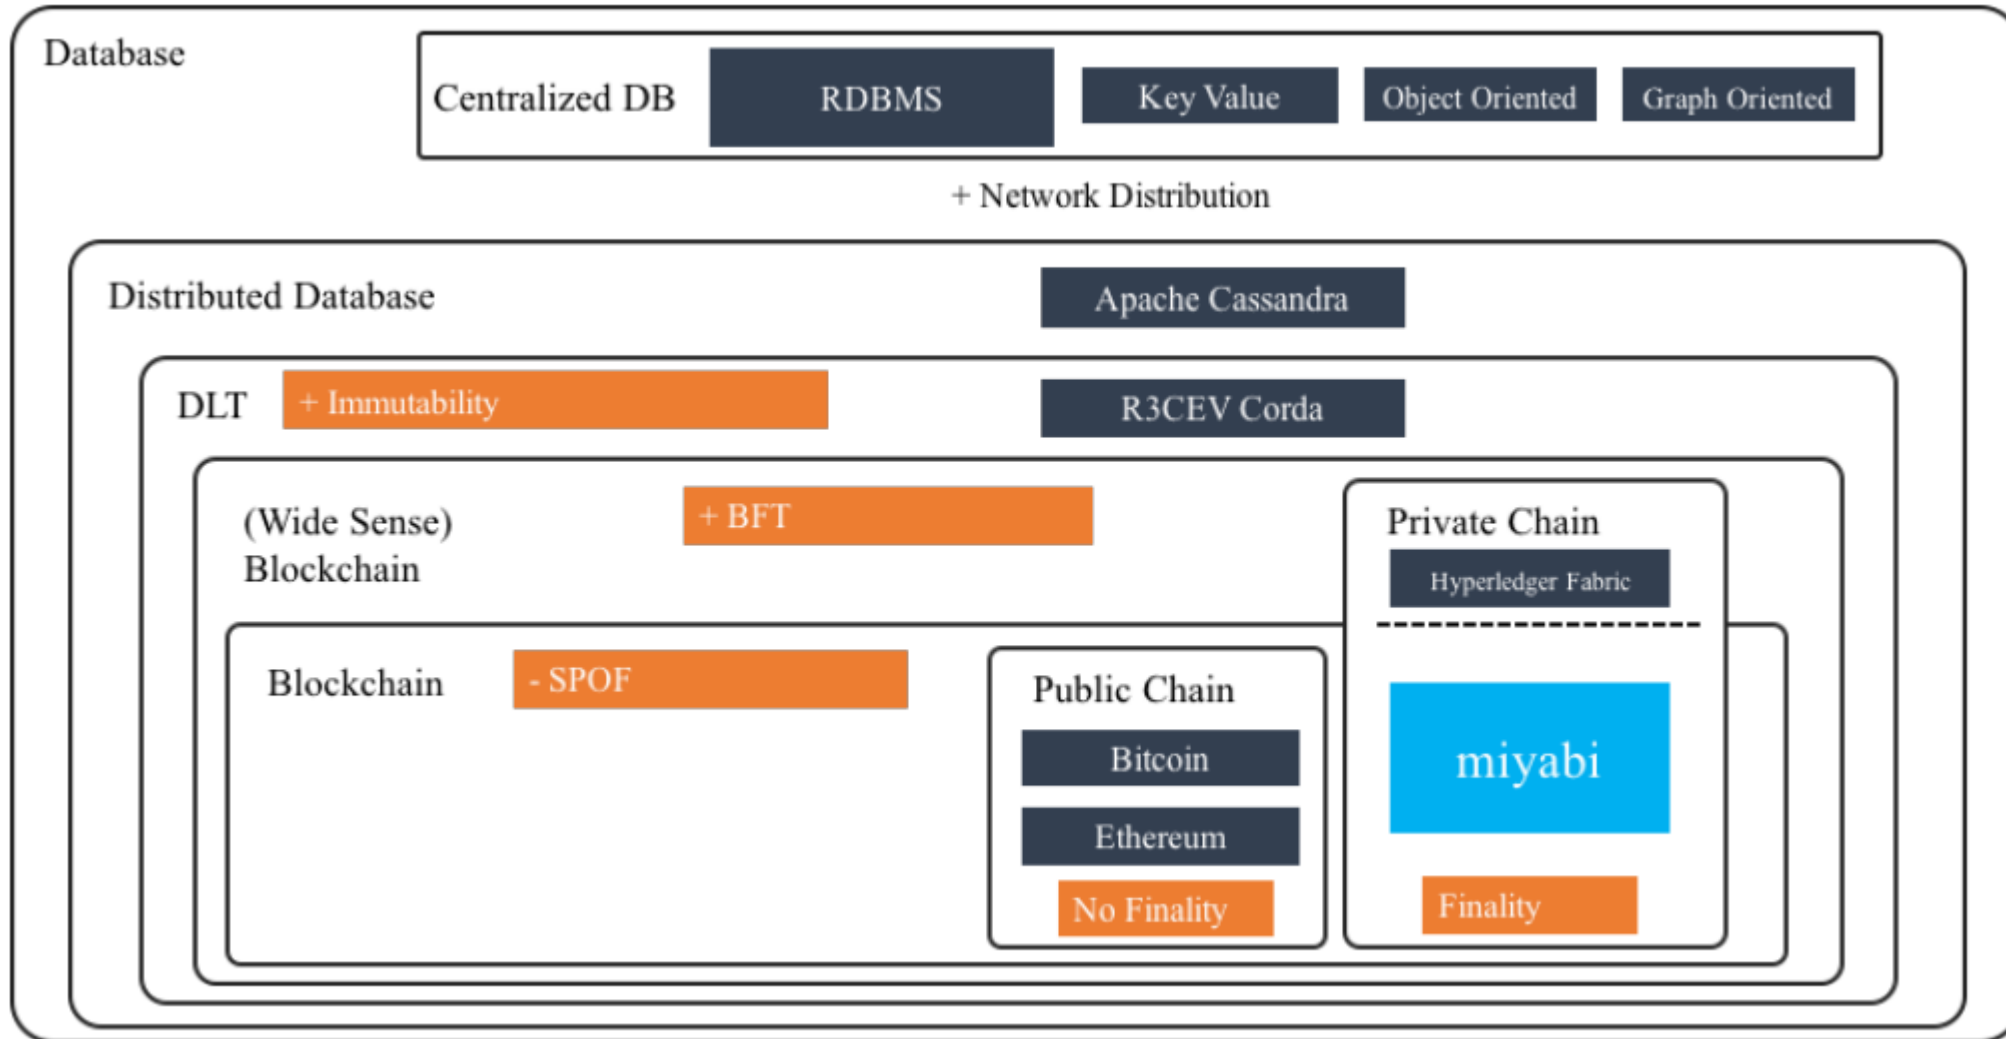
Database

Centralized DB RDBMS Key Value Object Oriented Graph Oriented

+ Network Distribution

Distributed Database

Apache Cassandra

DLT + Immutability

R3CEV Corda

(Wide Sense) Blockchain

+ BFT

Private Chain

Hyperledger Fabric

Blockchain - SPOF

Public Chain

Bitcoin

Ethereum

No Finality

miyabi

Finality